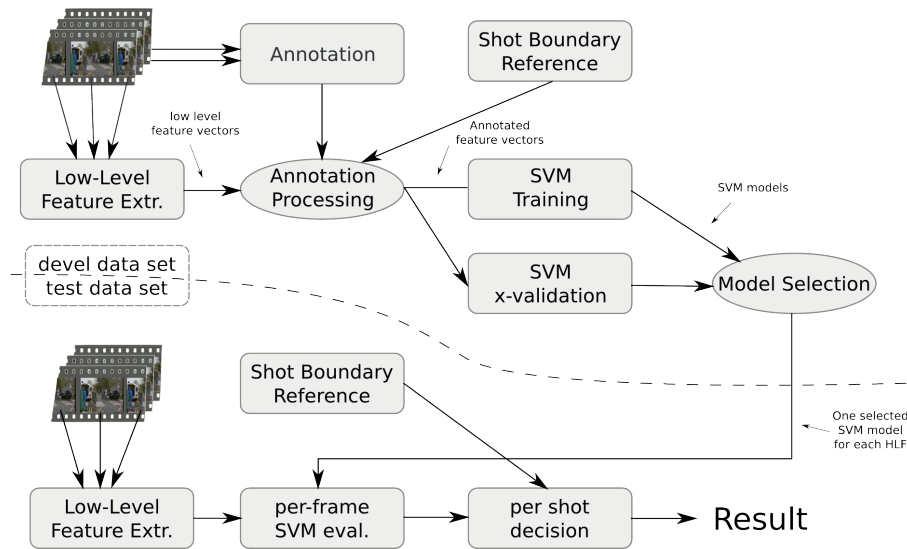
Annotation

Shot Boundary Reference

low level feature vectors

Annotated feature vectors

Low-Level Feature Extr.

Annotation Processing

SVM Training

SVM models

devel data set
test data set

SVM x-validation

Model Selection

Shot Boundary Reference

One selected SVM model for each HLF

Low-Level Feature Extr.

per-frame SVM eval.

per shot decision

Result